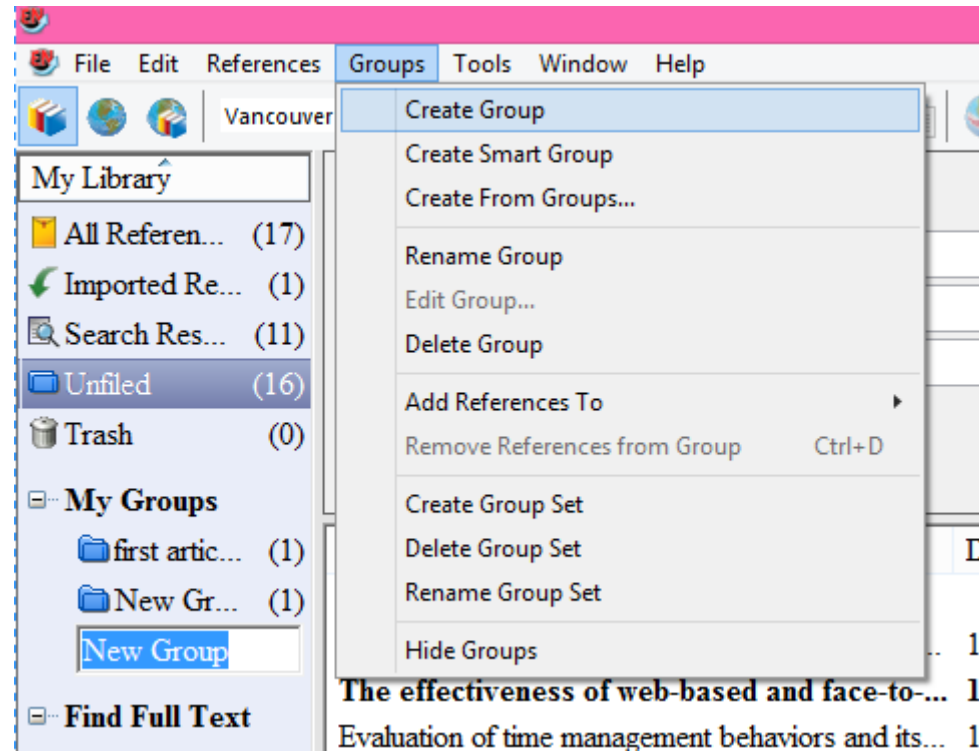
File Edit References Groups Tools Window Help

Vancouver

My Library

All Referen... (17)
Imported Re... (1)
Search Res... (11)
Unfiled (16)
Trash (0)

My Groups
first artic... (1)
New Gr... (1)
New Group

Find Full Text

Create Group
Create Smart Group
Create From Groups...

Rename Group
Edit Group...
Delete Group

Add References To
Remove References from Group Ctrl+D

Create Group Set
Delete Group Set
Rename Group Set

Hide Groups

D

... 1
The effectiveness of web-based and face-to-... 1
Evaluation of time management behaviors and its... 1